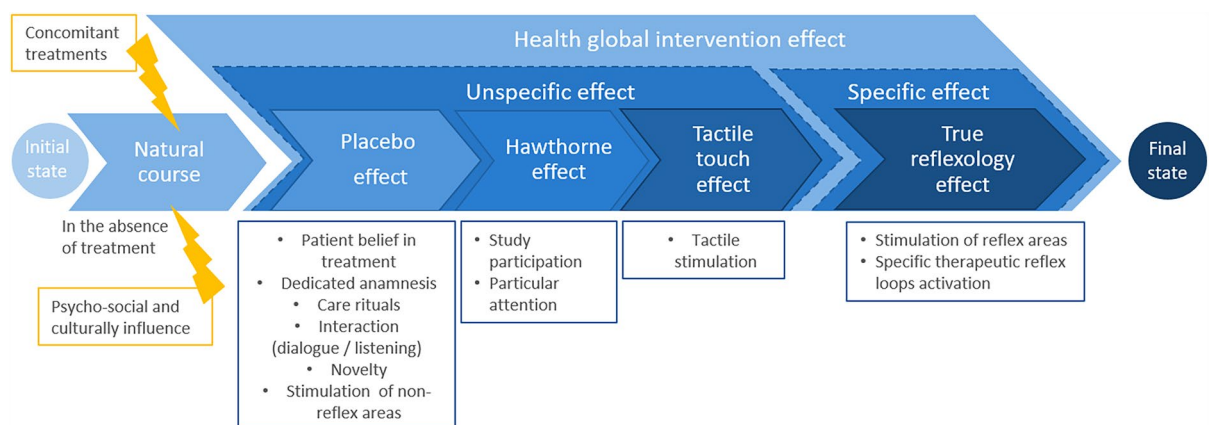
Concomitant treatments

Health global intervention effect

Unspecific effect

Specific effect

Initial state

Natural course

Placebo effect

Hawthorne effect

Tactile touch effect

True reflexology effect

Final state

In the absence of treatment

Psycho-social and culturally influence

- Patient belief in treatment
- Dedicated anamnesis
- Care rituals
- Interaction (dialogue / listening)
- Novelty
- Stimulation of non-reflex areas

- Study participation
- Particular attention

- Tactile stimulation

- Stimulation of reflex areas
- Specific therapeutic reflex loops activation